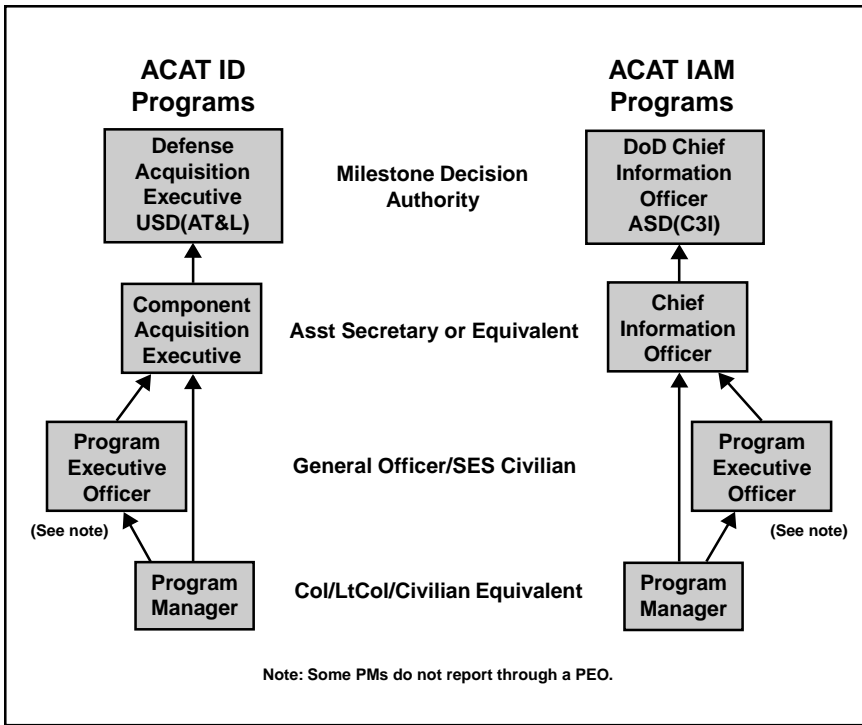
ACAT ID Programs

ACAT IAM Programs

Defense Acquisition Executive USD(AT&L)

Milestone Decision Authority

DoD Chief Information Officer ASD(C3I)

Component Acquisition Executive

Asst Secretary or Equivalent

Chief Information Officer

Program Executive Officer

General Officer/SES Civilian

Program Executive Officer

(See note)

(See note)

Program Manager

Col/LtCol/Civilian Equivalent

Program Manager

Note: Some PMs do not report through a PEO.